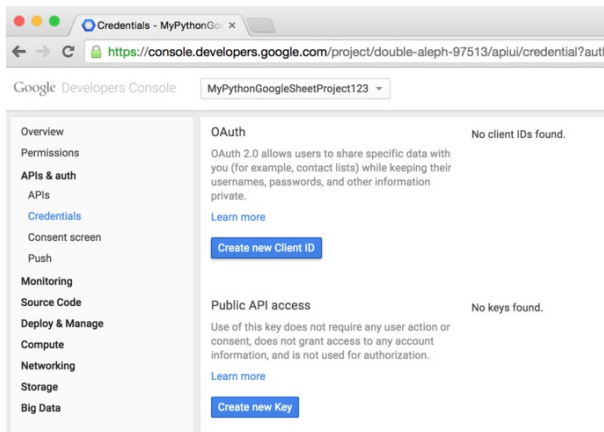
Credentials - MyPythonGo ×

https://console.developers.google.com/project/double-aleph-97513/apiui/credential?auth

Google Developers Console

MyPythonGoogleSheetProject123

Overview
Permissions
APIs & auth
APIs
Credentials
Consent screen
Push
Monitoring
Source Code
Deploy & Manage
Compute
Networking
Storage
Big Data

OAuth

OAuth 2.0 allows users to share specific data with you (for example, contact lists) while keeping their usernames, passwords, and other information private.

Learn more

Create new Client ID

No client IDs found.

Public API access

Use of this key does not require any user action or consent, does not grant access to any account information, and is not used for authorization.

Learn more

Create new Key

No keys found.